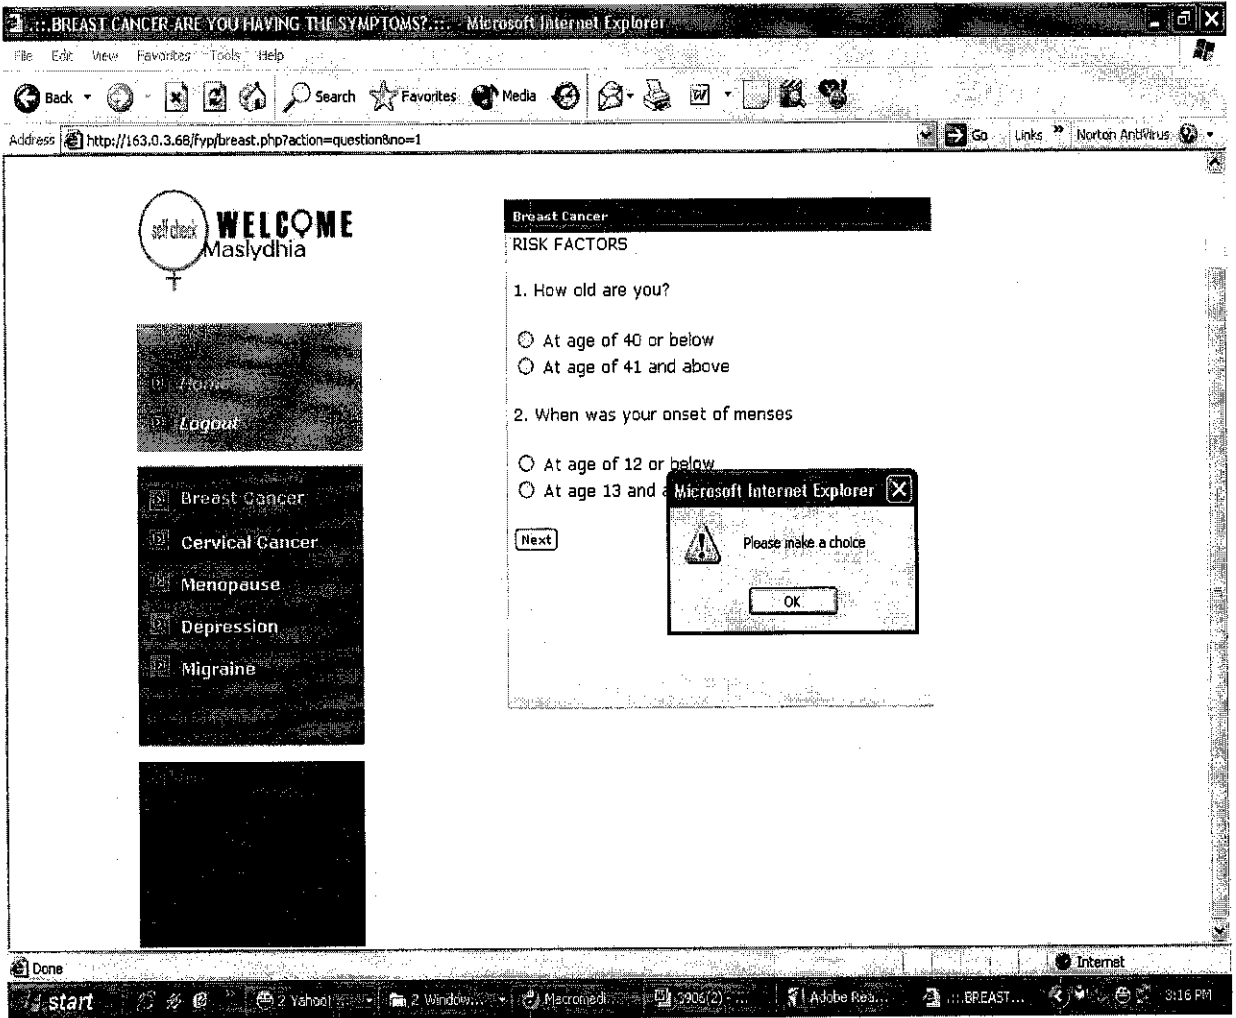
.:::BREAST CANCER ARE YOU HAVING THE SYMPTOMS?.:::. - Microsoft Internet Explorer

File Edit View Favorites Tools Help

Back Search Favorites Media

Address http://163.0.3.68/fyp/breast.php?action=question&no=1

Go Links Norton AntiVirus

self check WELCOME Maslydhia

Home
Logout

Breast Cancer
Cervical Cancer
Menopause
Depression
Migraine

Breast Cancer
RISK FACTORS

1. How old are you?

At age of 40 or below
At age of 41 and above

2. When was your onset of menses

At age of 12 or below
At age 13 and a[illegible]

Next

Microsoft Internet Explorer

Please make a choice

OK

Done

Internet

start 2 Yahoo! 2 Window... Macromedi... 3906(2)... Adobe Rea... .::BREAST... 3:16 PM